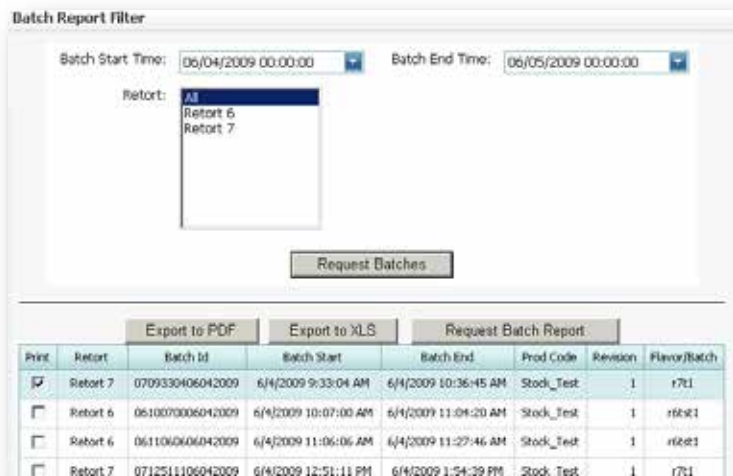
Batch Report Filter

Batch Start Time: 06/04/2009 00:00:00

Batch End Time: 06/05/2009 00:00:00

Retort: All
Retort 6
Retort 7

Request Batches

Export to PDF | Export to XLS | Request Batch Report

| Print | Retort | Batch Id | Batch Start | Batch End | Prod Code | Revision | Flavor/Batch |
|---|---|---|---|---|---|---|---|
| ☑ | Retort 7 | 0709330406042009 | 6/4/2009 9:33:04 AM | 6/4/2009 10:36:45 AM | Stock_Test | 1 | r7t1 |
| ☐ | Retort 6 | 0610070006042009 | 6/4/2009 10:07:00 AM | 6/4/2009 11:04:20 AM | Stock_Test | 1 | r6tst1 |
| ☐ | Retort 6 | 0611060606042009 | 6/4/2009 11:06:06 AM | 6/4/2009 11:27:46 AM | Stock_Test | 1 | r6tst1 |
| ☐ | Retort 7 | 0712511106042009 | 6/4/2009 12:51:11 PM | 6/4/2009 1:54:39 PM | Stock_Test | 1 | r7t1 |